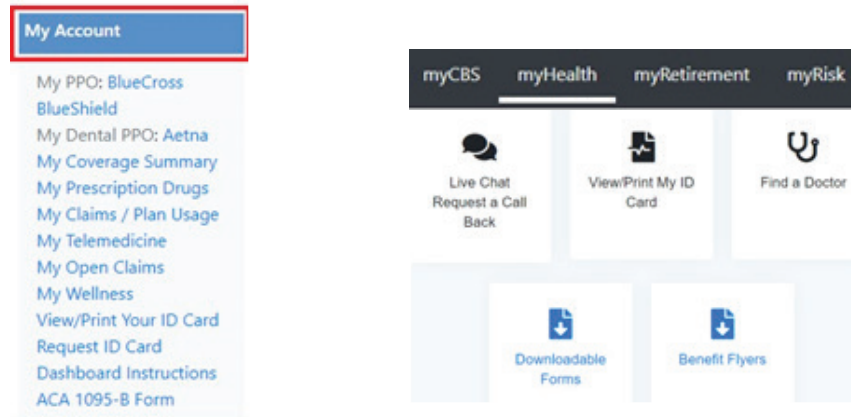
My Account

My PPO: BlueCross BlueShield
My Dental PPO: Aetna
My Coverage Summary
My Prescription Drugs
My Claims / Plan Usage
My Telemedicine
My Open Claims
My Wellness
View/Print Your ID Card
Request ID Card
Dashboard Instructions
ACA 1095-B Form

myCBS myHealth myRetirement myRisk

Live Chat Request a Call Back

View/Print My ID Card

Find a Doctor

Downloadable Forms

Benefit Flyers